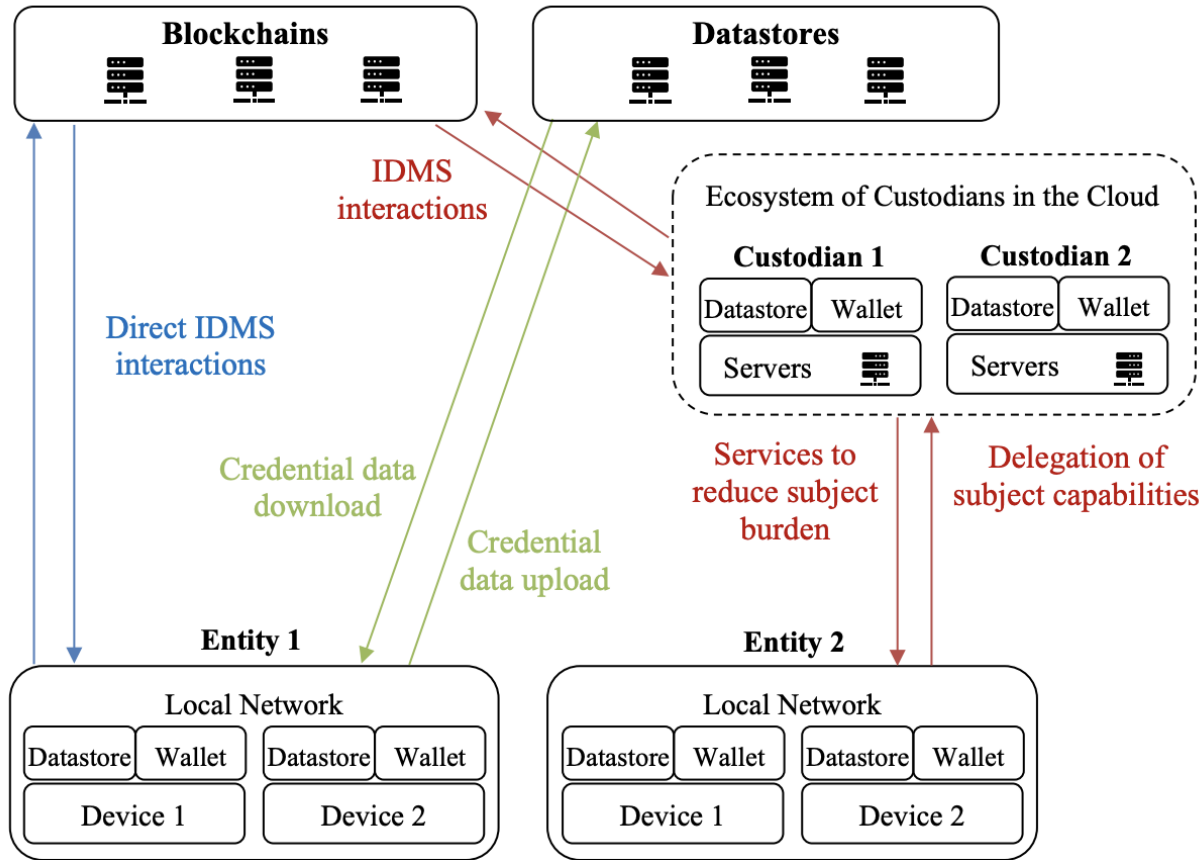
Blockchains

Datastores

IDMS interactions

Ecosystem of Custodians in the Cloud

Custodian 1

Datastore Wallet

Servers

Custodian 2

Datastore Wallet

Servers

Direct IDMS interactions

Credential data download

Credential data upload

Services to reduce subject burden

Delegation of subject capabilities

Entity 1

Local Network

Datastore Wallet

Device 1

Datastore Wallet

Device 2

Entity 2

Local Network

Datastore Wallet

Device 1

Datastore Wallet

Device 2